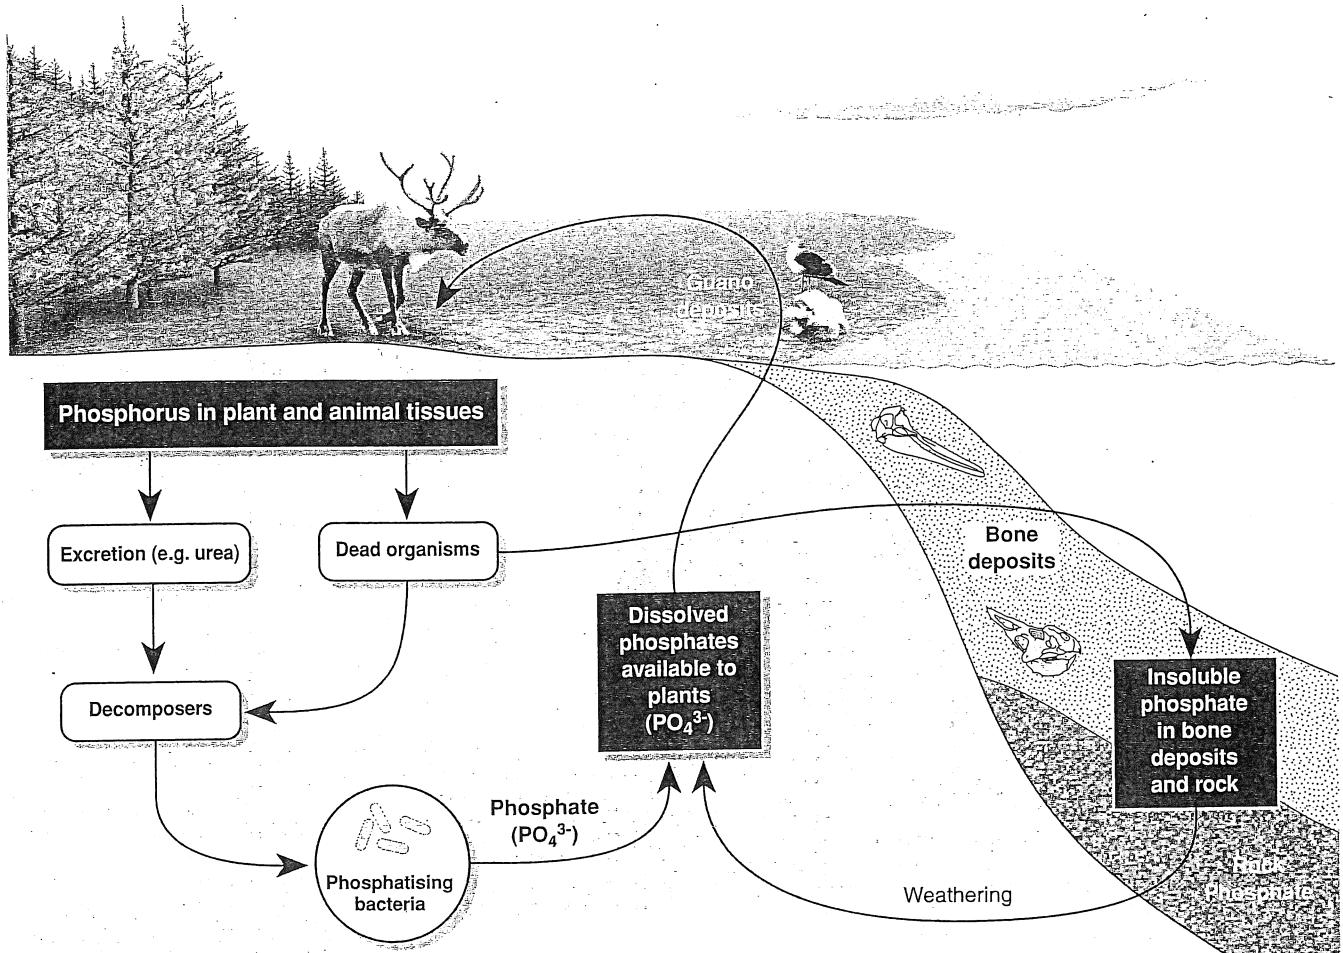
Guano deposits

Phosphorus in plant and animal tissues

Excretion (e.g. urea)

Dead organisms

Bone deposits

Decomposers

Dissolved phosphates available to plants ($PO_4^{3-}$)

Insoluble phosphate in bone deposits and rock

Phosphate ($PO_4^{3-}$)

Phosphatising bacteria

Weathering

Rock Phosphate